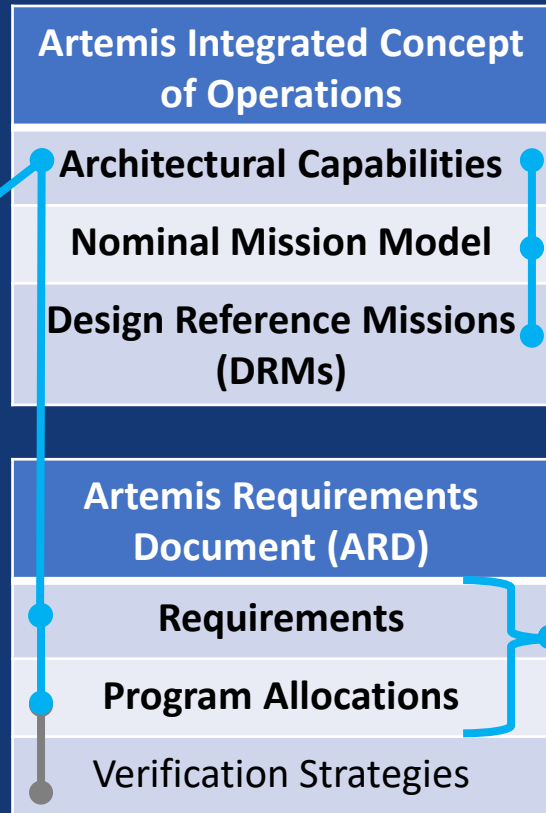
Artemis Integrated Concept of Operations

Architectural Capabilities

Nominal Mission Model

Design Reference Missions (DRMs)

Artemis Requirements Document (ARD)

Requirements

Program Allocations

Verification Strategies